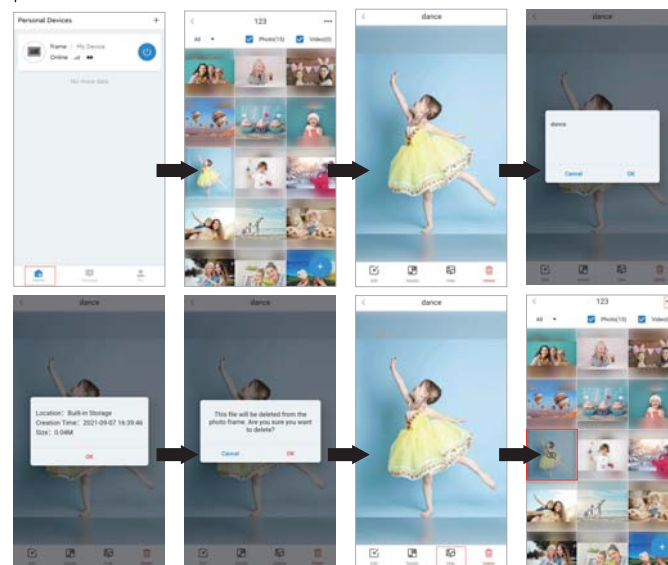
Personal Devices
+
Frame | My Device
Online
No more data

123
All
Photo(15)
Video(0)

dance

dance
dance
Cancel
OK

dance
Location: Built-in Storage
Creation Time: 2021-09-07 16:39:46
Size: 0.04M
OK

dance
This file will be deleted from the photo frame. Are you sure you want to delete?
Cancel
OK

dance

123
All
Photo(15)
Video